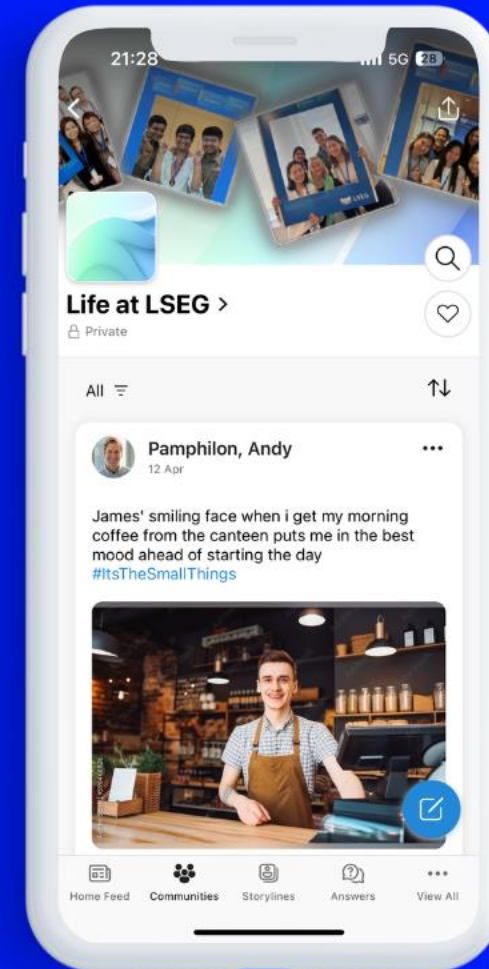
21:28

5G 28

LSEG

Life at LSEG >

Private

All

Pamphilon, Andy
12 Apr

James' smiling face when i get my morning coffee from the canteen puts me in the best mood ahead of starting the day #ItsTheSmallThings

Home Feed
Communities
Storylines
Answers
View All